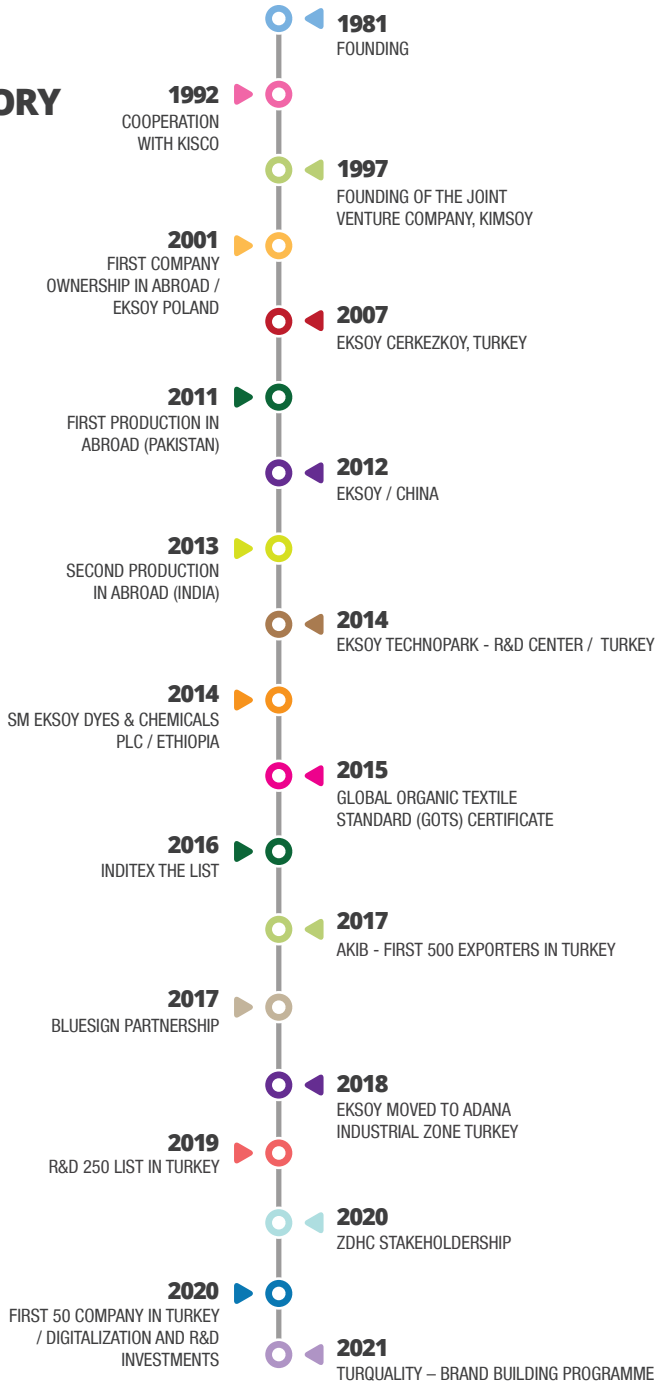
ORY

1981
FOUNDING

1992
COOPERATION WITH KISCO

1997
FOUNDING OF THE JOINT VENTURE COMPANY, KIMSOY

2001
FIRST COMPANY OWNERSHIP IN ABROAD / EKSOY POLAND

2007
EKSOY CERKEZKOY, TURKEY

2011
FIRST PRODUCTION IN ABROAD (PAKISTAN)

2012
EKSOY / CHINA

2013
SECOND PRODUCTION IN ABROAD (INDIA)

2014
EKSOY TECHNOPARK - R&D CENTER / TURKEY

2014
SM EKSOY DYES & CHEMICALS PLC / ETHIOPIA

2015
GLOBAL ORGANIC TEXTILE STANDARD (GOTS) CERTIFICATE

2016
INDITEX THE LIST

2017
AKIB - FIRST 500 EXPORTERS IN TURKEY

2017
BLUESIGN PARTNERSHIP

2018
EKSOY MOVED TO ADANA INDUSTRIAL ZONE TURKEY

2019
R&D 250 LIST IN TURKEY

2020
ZDHC STAKEHOLDERSHIP

2020
FIRST 50 COMPANY IN TURKEY / DIGITALIZATION AND R&D INVESTMENTS

2021
TURQUALITY – BRAND BUILDING PROGRAMME